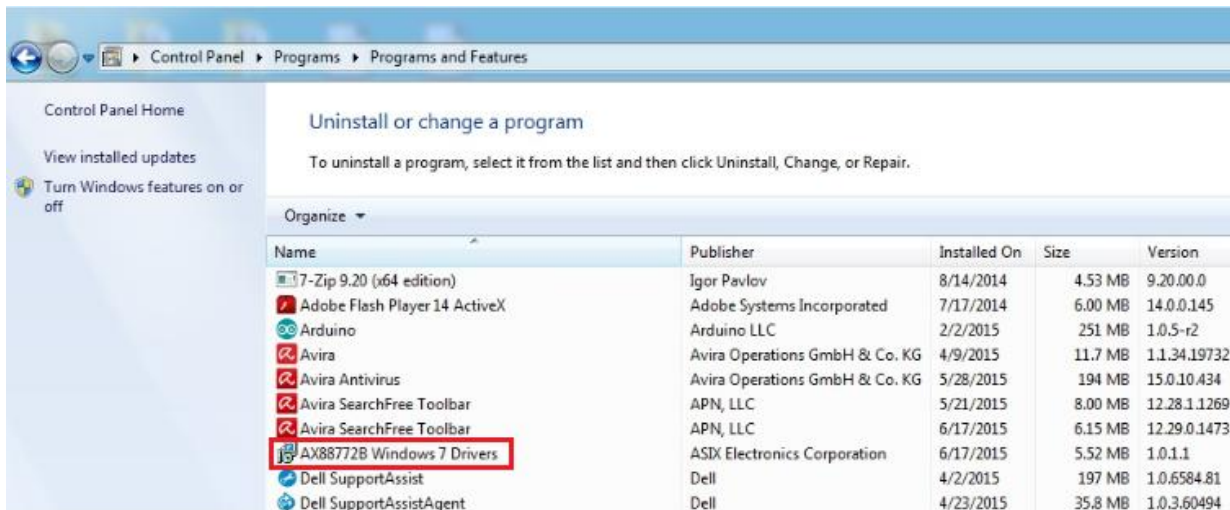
▸ Control Panel ▸ Programs ▸ Programs and Features

Control Panel Home

View installed updates

Turn Windows features on or off

Uninstall or change a program

To uninstall a program, select it from the list and then click Uninstall, Change, or Repair.

Organize ▾

| Name | Publisher | Installed On | Size | Version |
|---|---|---|---|---|
| 7-Zip 9.20 (x64 edition) | Igor Pavlov | 8/14/2014 | 4.53 MB | 9.20.00.0 |
| Adobe Flash Player 14 ActiveX | Adobe Systems Incorporated | 7/17/2014 | 6.00 MB | 14.0.0.145 |
| Arduino | Arduino LLC | 2/2/2015 | 251 MB | 1.0.5-r2 |
| Avira | Avira Operations GmbH & Co. KG | 4/9/2015 | 11.7 MB | 1.1.34.19732 |
| Avira Antivirus | Avira Operations GmbH & Co. KG | 5/28/2015 | 194 MB | 15.0.10.434 |
| Avira SearchFree Toolbar | APN, LLC | 5/21/2015 | 8.00 MB | 12.28.1.1269 |
| Avira SearchFree Toolbar | APN, LLC | 6/17/2015 | 6.15 MB | 12.29.0.1473 |
| AX88772B Windows 7 Drivers | ASIX Electronics Corporation | 6/17/2015 | 5.52 MB | 1.0.1.1 |
| Dell SupportAssist | Dell | 4/2/2015 | 197 MB | 1.0.6584.81 |
| Dell SupportAssistAgent | Dell | 4/23/2015 | 35.8 MB | 1.0.3.60494 |